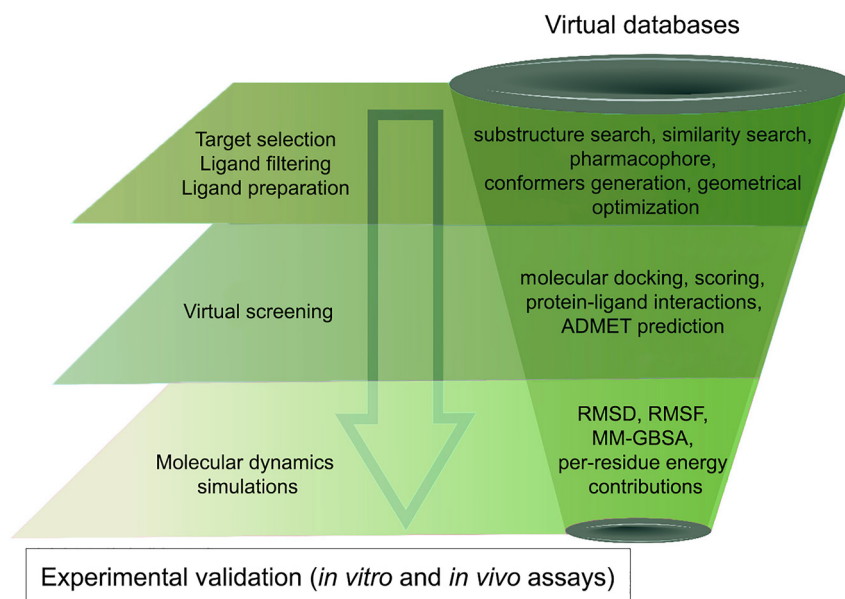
Virtual databases

Target selection
Ligand filtering
Ligand preparation

substructure search, similarity search, pharmacophore, conformers generation, geometrical optimization

Virtual screening

molecular docking, scoring, protein-ligand interactions, ADMET prediction

Molecular dynamics simulations

RMSD, RMSF, MM-GBSA, per-residue energy contributions

Experimental validation (in vitro and in vivo assays)